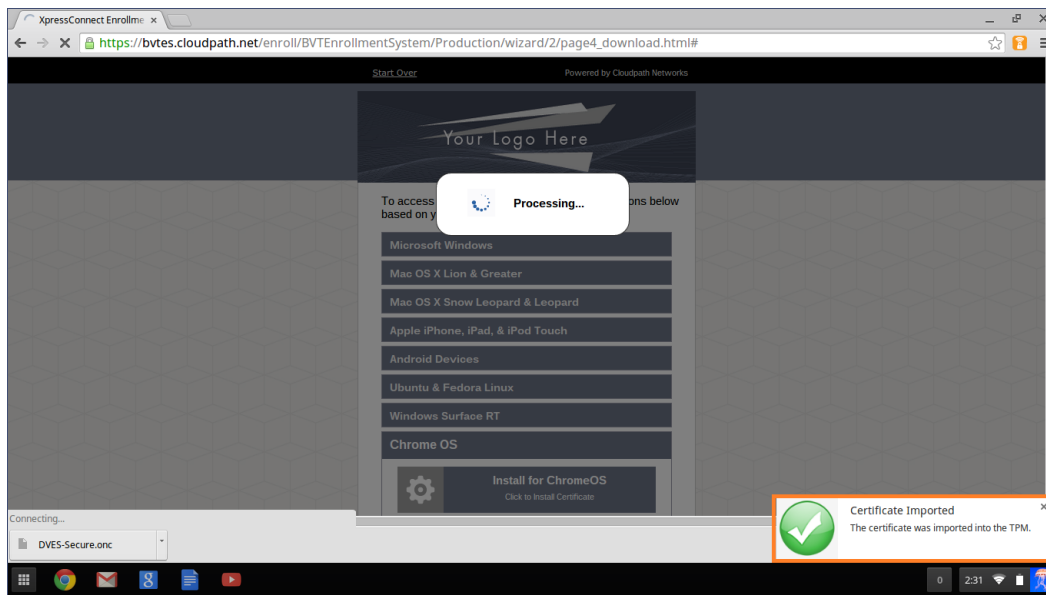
XpressConnect Enrollme ×

https://bvtes.cloudpath.net/enroll/BVTEnrollmentSystem/Production/wizard/2/page4_download.html#

Start Over

Powered by Cloudpath Networks

Your Logo Here

To access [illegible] ons below based on y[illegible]

Processing...

Microsoft Windows

Mac OS X Lion & Greater

Mac OS X Snow Leopard & Leopard

Apple iPhone, iPad, & iPod Touch

Android Devices

Ubuntu & Fedora Linux

Windows Surface RT

Chrome OS

Install for ChromeOS
Click to Install Certificate

Connecting...

DVES-Secure.onc

Certificate Imported
The certificate was imported into the TPM.

0 2:31